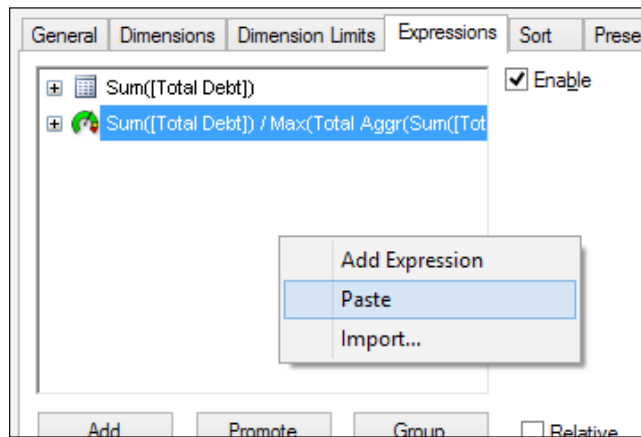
General | Dimensions | Dimension Limits | Expressions | Sort | Prese

Sum([Total Debt])

Sum([Total Debt]) / Max(Total Aggr(Sum([Tot

Enable

Add Expression

Paste

Import...

Add

Promote

Group

Relative